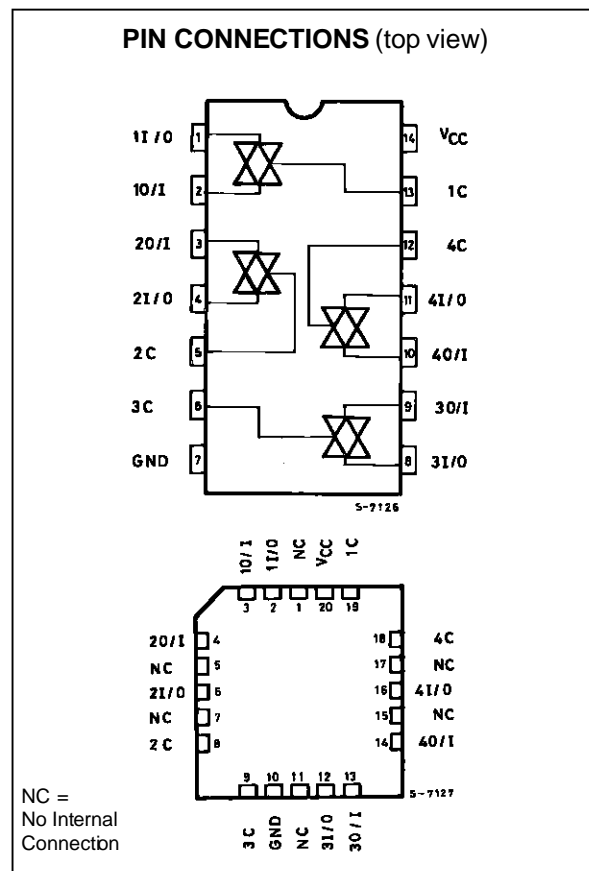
**PIN CONNECTIONS** (top view)

1I/O 1
1O/I 2
2O/I 3
2I/O 4
2C 5
3C 6
GND 7
14 $V_{CC}$
13 1C
12 4C
11 4I/O
10 4O/I
9 3O/I
8 3I/O

S-7126

1O/I 1I/O NC $V_{CC}$ 1C
3 2 1 20 19

2O/I 4
NC 5
2I/O 6
NC 7
2C 8

18 4C
17 NC
16 4I/O
15 NC
14 4O/I

9 10 11 12 13
3C GND NC 3I/O 3O/I

S-7127

NC = No Internal Connection